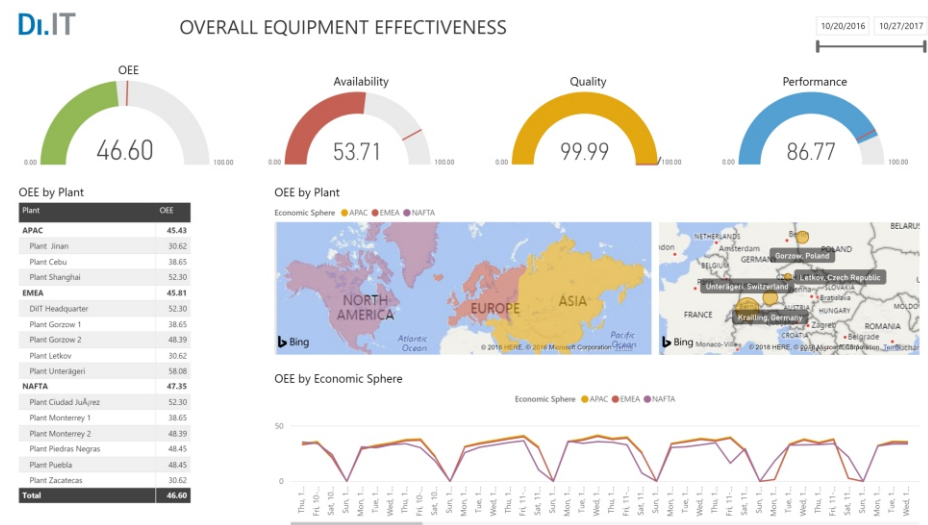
DI.IT

OVERALL EQUIPMENT EFFECTIVENESS

10/20/2016 10/27/2017

OEE
0.00 46.60 100.00

Availability
0.00 53.71 100.00

Quality
0.00 99.99 100.00

Performance
0.00 86.77 100.00

OEE by Plant

| Plant | OEE |
|---|---|
| APAC | 45.43 |
| Plant Jinan | 30.62 |
| Plant Cebu | 38.65 |
| Plant Shanghai | 52.30 |
| EMEA | 45.81 |
| DiIT Headquarter | 52.30 |
| Plant Gorzow 1 | 38.65 |
| Plant Gorzow 2 | 48.39 |
| Plant Letkov | 30.62 |
| Plant Unterägeri | 58.08 |
| NAFTA | 47.35 |
| Plant Ciudad JuÃ¡rez | 52.30 |
| Plant Monterrey 1 | 38.65 |
| Plant Monterrey 2 | 48.39 |
| Plant Piedras Negras | 48.45 |
| Plant Puebla | 48.45 |
| Plant Zacatecas | 30.62 |
| Total | 46.60 |

OEE by Plant
Economic Sphere ● APAC ● EMEA ● NAFTA

NORTH AMERICA
EUROPE
ASIA
Atlantic Ocean
Pacific Ocean
Bing
© 2018 HERE, © 2018 Microsoft Corporation Terms

BELARUS
NETHERLANDS
Amsterdam
POLAND
Gorzow, Poland
GERMANY
Letkov, Czech Republic
Unterägeri, Switzerland
FRANCE
Krailling, Germany
HUNGARY
Zagreb
ROMANIA
Monaco-Ville
Bing
© 2018 HERE, © 2018 Microsoft Corporation Terms

OEE by Economic Sphere
Economic Sphere ● APAC ● EMEA ● NAFTA

50
0

Thu, 1... Fri, 10... Sat, 10... Sun, 1... Mon, ... Tue, 1... Wed, 1... Thu, 1... Fri, 10... Sat, 10... Sun, 1... Mon, ... Tue, 1... Wed, 1... Thu, 1... Fri, 11... Sat, 11... Sun, 1... Mon, ... Tue, 1... Wed, 1... Thu, 1... Fri, 11... Sat, 11... Sun, 1... Mon, ... Tue, 1... Wed, 1... Thu, 1... Fri, 11... Sat, 11... Sun, 1... Mon, ... Tue, 1... Wed, 1...